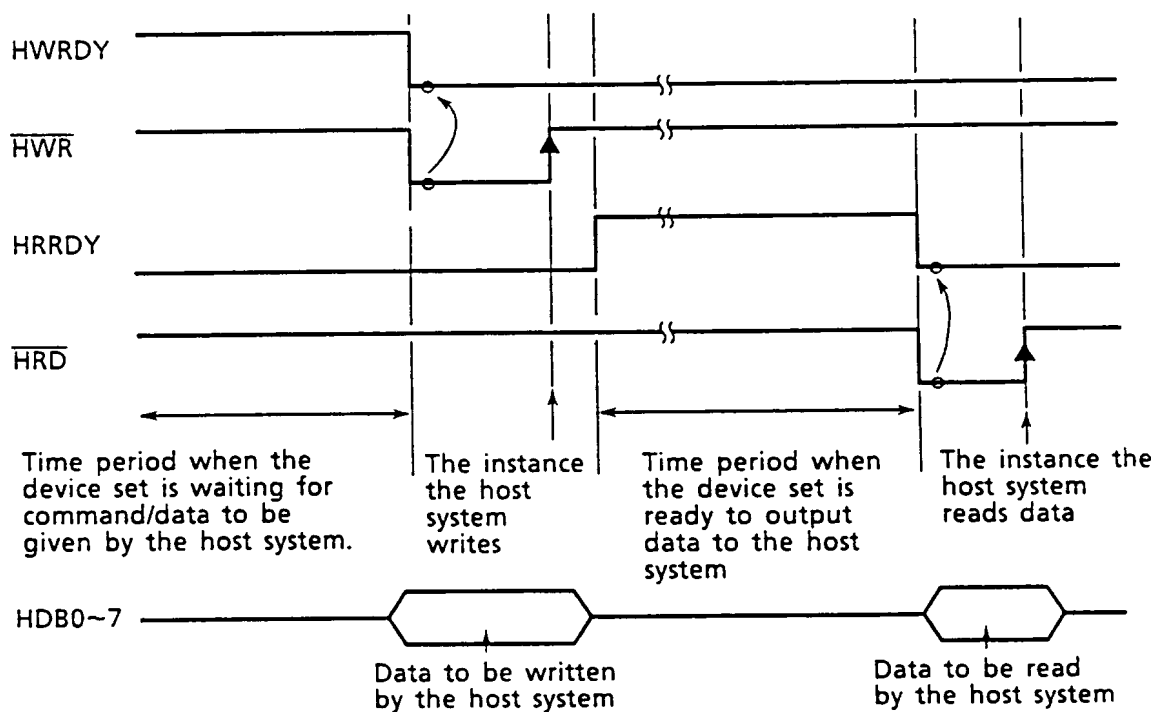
HWRDY

$\overline{HWR}$

HRRDY

$\overline{HRD}$

Time period when the device set is waiting for command/data to be given by the host system.

The instance the host system writes

Time period when the device set is ready to output data to the host system

The instance the host system reads data

HDB0~7

Data to be written by the host system

Data to be read by the host system